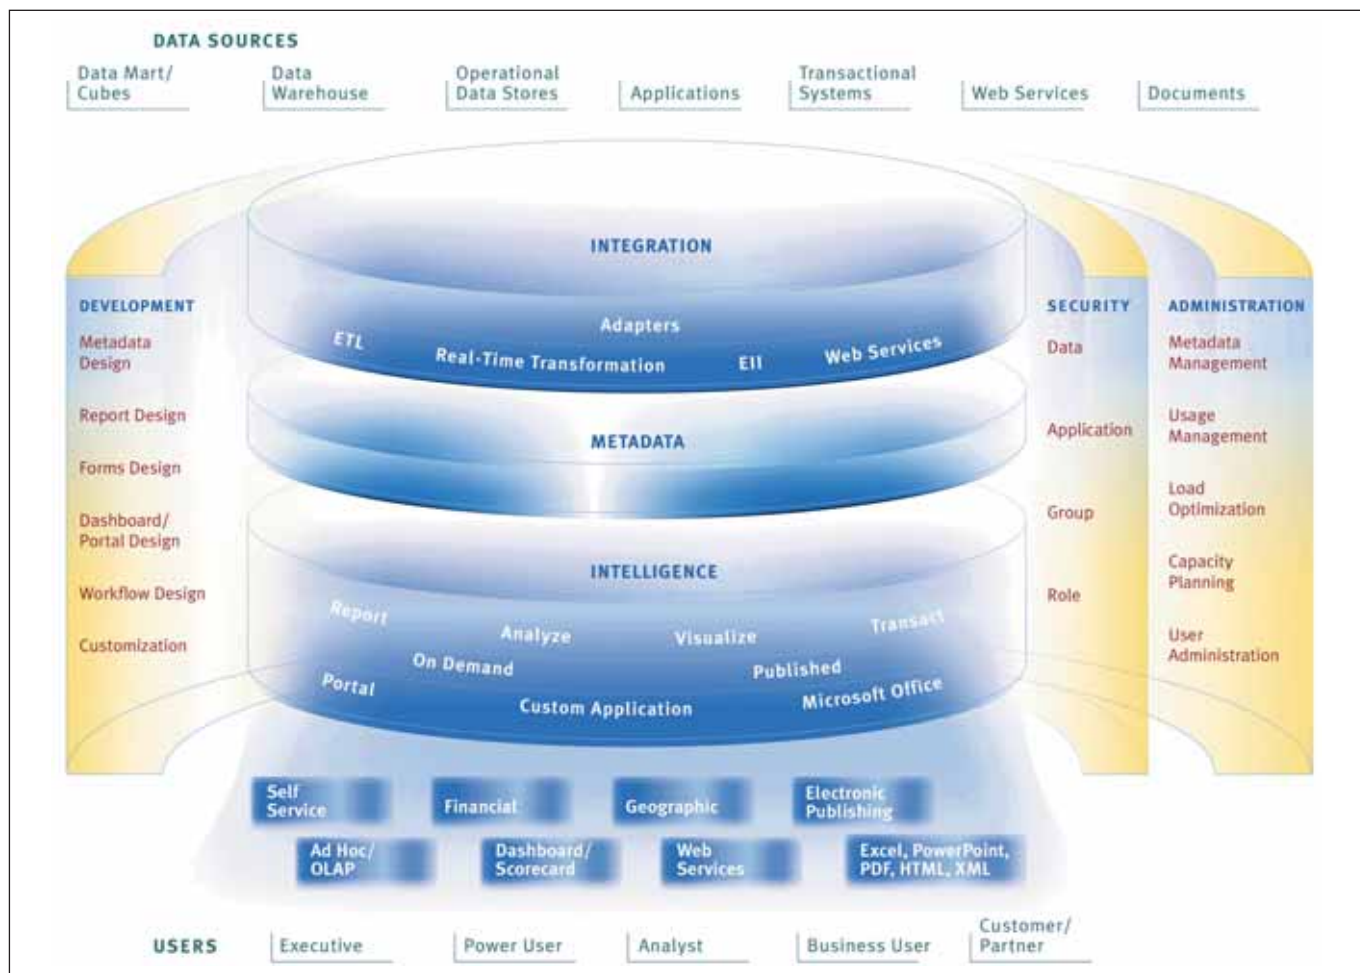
DATA SOURCES

Data Mart/ Cubes

Data Warehouse

Operational Data Stores

Applications

Transactional Systems

Web Services

Documents

INTEGRATION

Adapters

ETL

Real-Time Transformation

EII

Web Services

METADATA

INTELLIGENCE

Report

Analyze

Visualize

Transact

On Demand

Published

Portal

Custom Application

Microsoft Office

DEVELOPMENT

Metadata Design

Report Design

Forms Design

Dashboard/ Portal Design

Workflow Design

Customization

SECURITY

Data

Application

Group

Role

ADMINISTRATION

Metadata Management

Usage Management

Load Optimization

Capacity Planning

User Administration

Self Service

Financial

Geographic

Electronic Publishing

Ad Hoc/ OLAP

Dashboard/ Scorecard

Web Services

Excel, PowerPoint, PDF, HTML, XML

USERS

Executive

Power User

Analyst

Business User

Customer/ Partner